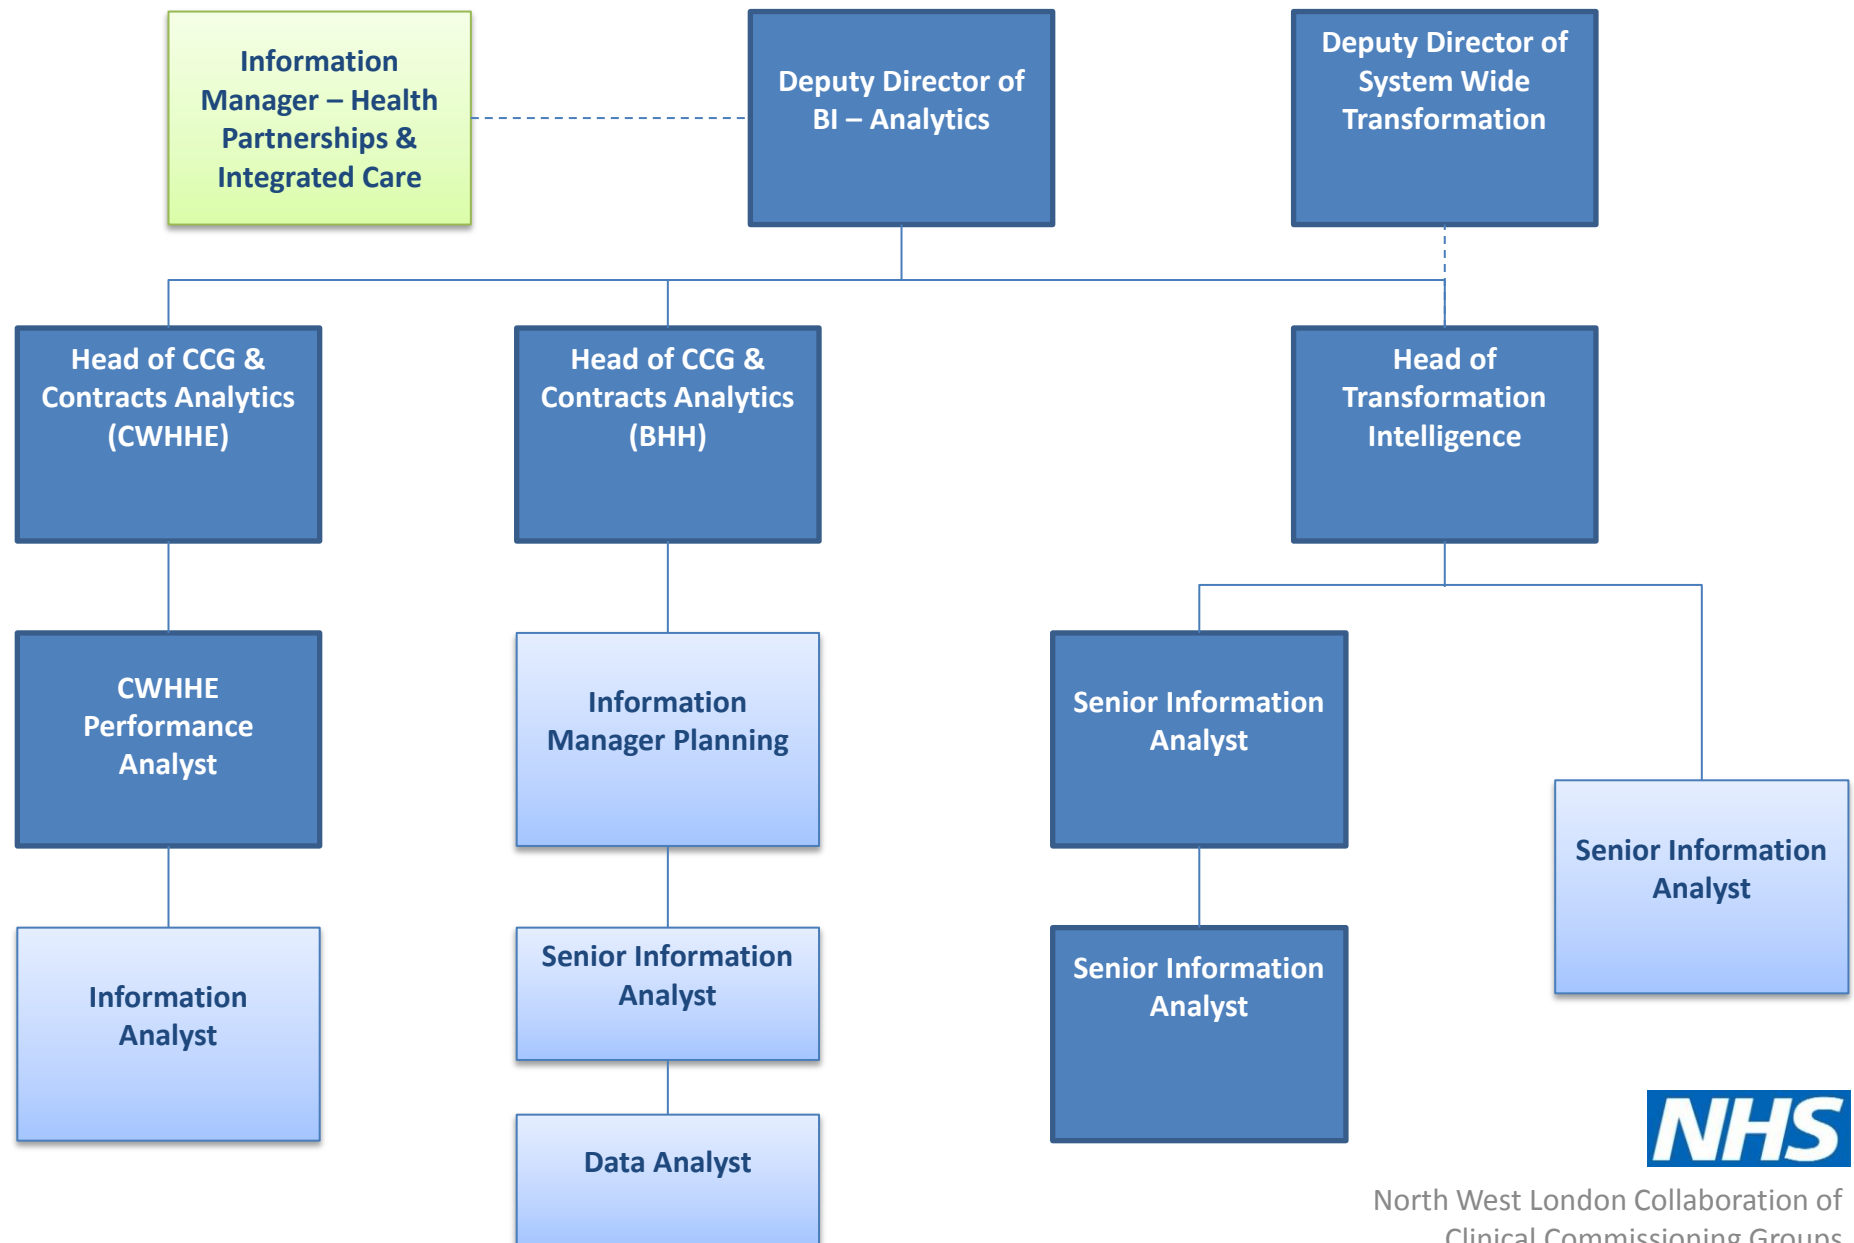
Information Manager – Health Partnerships & Integrated Care

Deputy Director of BI – Analytics

Deputy Director of System Wide Transformation

Head of CCG & Contracts Analytics (CWHHE)

Head of CCG & Contracts Analytics (BHH)

Head of Transformation Intelligence

CWHHE Performance Analyst

Information Manager Planning

Senior Information Analyst

Senior Information Analyst

Information Analyst

Senior Information Analyst

Senior Information Analyst

Data Analyst

NHS

North West London Collaboration of Clinical Commissioning Groups